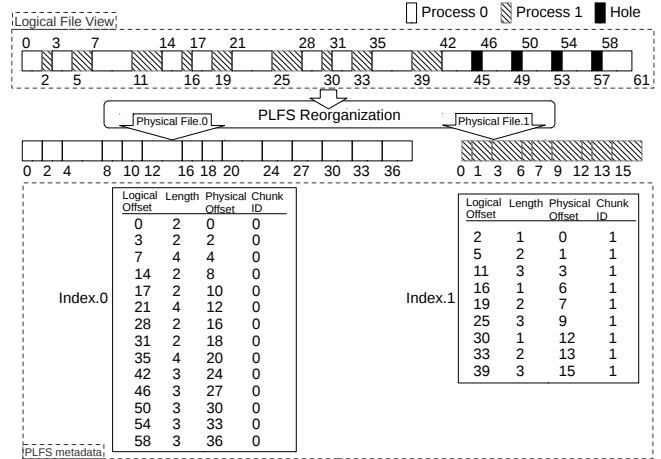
Logical File View

Process 0 Process 1 Hole

0 3 7 14 17 21 28 31 35 42 46 50 54 58

2 5 11 16 19 25 30 33 39 45 49 53 57 61

PLFS Reorganization

Physical File.0

Physical File.1

0 2 4 8 10 12 16 18 20 24 27 30 33 36

0 1 3 6 7 9 12 13 15

Index.0

| Logical Offset | Length | Physical Offset | Chunk ID |
|---|---|---|---|
| 0 | 2 | 0 | 0 |
| 3 | 2 | 2 | 0 |
| 7 | 4 | 4 | 0 |
| 14 | 2 | 8 | 0 |
| 17 | 2 | 10 | 0 |
| 21 | 4 | 12 | 0 |
| 28 | 2 | 16 | 0 |
| 31 | 2 | 18 | 0 |
| 35 | 4 | 20 | 0 |
| 42 | 3 | 24 | 0 |
| 46 | 3 | 27 | 0 |
| 50 | 3 | 30 | 0 |
| 54 | 3 | 33 | 0 |
| 58 | 3 | 36 | 0 |

Index.1

| Logical Offset | Length | Physical Offset | Chunk ID |
|---|---|---|---|
| 2 | 1 | 0 | 1 |
| 5 | 2 | 1 | 1 |
| 11 | 3 | 3 | 1 |
| 16 | 1 | 6 | 1 |
| 19 | 2 | 7 | 1 |
| 25 | 3 | 9 | 1 |
| 30 | 1 | 12 | 1 |
| 33 | 2 | 13 | 1 |
| 39 | 3 | 15 | 1 |

PLFS metadata